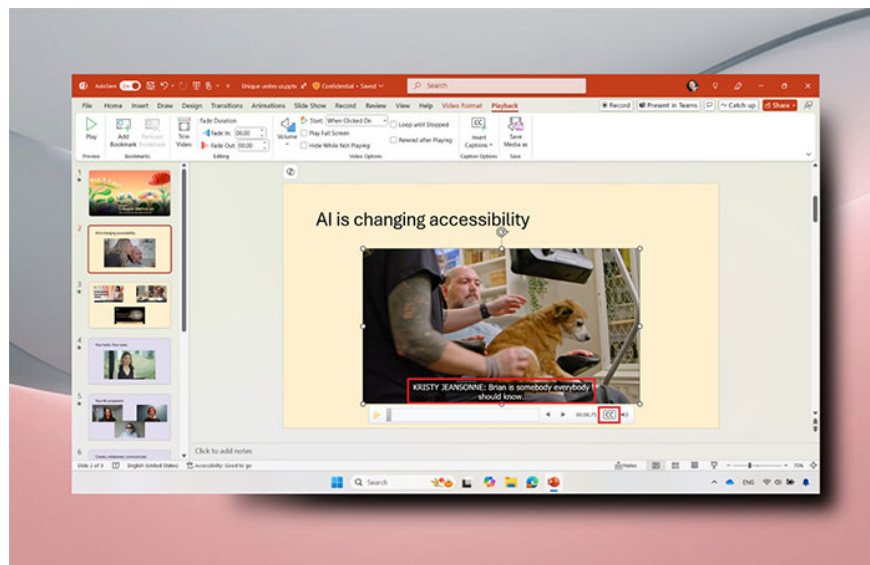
AutoSave On Unique unites sugjets Confidential • Saved Search

File Home Insert Draw Design Transitions Animations Slide Show Record Review View Help Video Format Playback

Record Present in Teams Catch up Share

Play Add Bookmark Remove Bookmark Trim Video Fade Duration Fade In: 00.00 Fade Out: 00.00 Volume Start: When Clicked On Play Full Screen Hide While Not Playing Loop until Stopped Rewind after Playing Insert Captions Save Media as

Preview Bookmarks Editing Video Options Caption Options Save

1
2
3
4
5
6

AI is changing accessibility

KRISTY JEANSONNE: Brian is somebody everybody should know.

00:04.75 CC

Click to add notes

Slide 2 of 6 English (United States) Accessibility: Good to go

Notes

Search

ENG